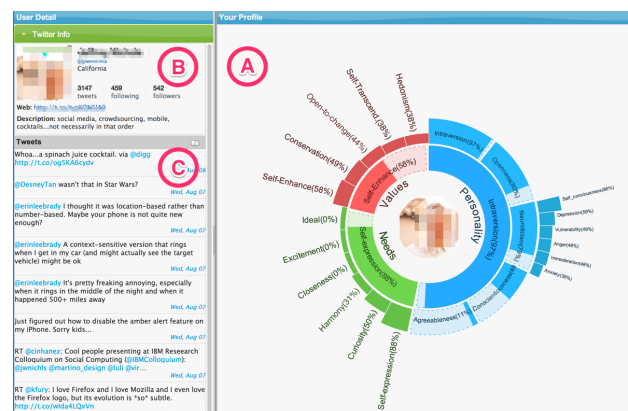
User Detail

Twitter Info

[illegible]
@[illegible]
California

B

3147 tweets
459 following
542 followers

Web: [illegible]

Description: social media, crowdsourcing, mobile, cocktails...not necessarily in that order

Tweets

C

Whoa...a spinach juice cocktail. via @dlgg http://t.co/ogSKA6cydv
Wed, Aug 08

@DesneyTan wasn't that in Star Wars?
Wed, Aug 07

@erinleebrady I thought it was location-based rather than number-based. Maybe your phone is not quite new enough?
Wed, Aug 07

@erinleebrady A context-sensitive version that rings when I get in my car (and might actually see the target vehicle) might be ok
Wed, Aug 07

@erinleebrady It's pretty freaking annoying, especially when it rings in the middle of the night and when it happened 500+ miles away
Wed, Aug 07

Just figured out how to disable the amber alert feature on my iPhone. Sorry kids...
Wed, Aug 07

RT @cinhanez: Cool people presenting at IBM Reseearch Colloquium on Social Computing (@IBMColloquium): @jwnichls @martino_design @luli @vir...
Wed, Aug 07

RT @kfury: I love Firefox and I even love the Firefox logo, but its evolution is *so* subtle. http://t.co/wlda4LQxVn

Your Profile

A

Hedonism(38%)
Self-Transcend.(38%)
Open-to-change(44%)
Conservation(49%)
Self-Enhance(58%)
Self-Enhance(58%)
Values
Introversion(97%)
Openness(98%)
Intraversion(97%)
Personality
Self_consciousness(96%)
Depression(95%)
Vulnerability(49%)
Anger(49%)
Immoderation(48%)
Anxiety(95%)
Neuroticism
Conscientiousness
Agreeableness(1%)
Ideal(0%)
Excitement(0%)
Closeness(0%)
Harmony(31%)
Curiosity(50%)
Self-expression(88%)
Self-expression(88%)
Needs